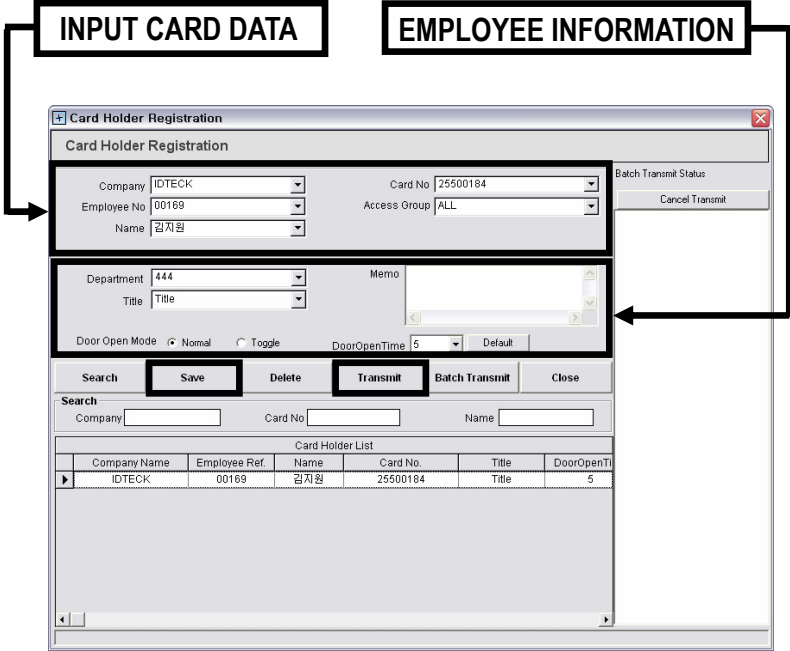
INPUT CARD DATA

EMPLOYEE INFORMATION

Card Holder Registration

Card Holder Registration

Company IDTECK
Employee No 00169
Name 김지원

Card No 25500184
Access Group ALL

Batch Transmit Status

Cancel Transmit

Department 444
Title Title

Memo

Door Open Mode Normal Toggle

DoorOpenTime 5

Default

Search Save Delete Transmit Batch Transmit Close

Search
Company
Card No
Name

Card Holder List

| Company Name | Employee Ref. | Name | Card No. | Title | DoorOpenTi |
|---|---|---|---|---|---|
| IDTECK | 00169 | 김지원 | 25500184 | Title | 5 |